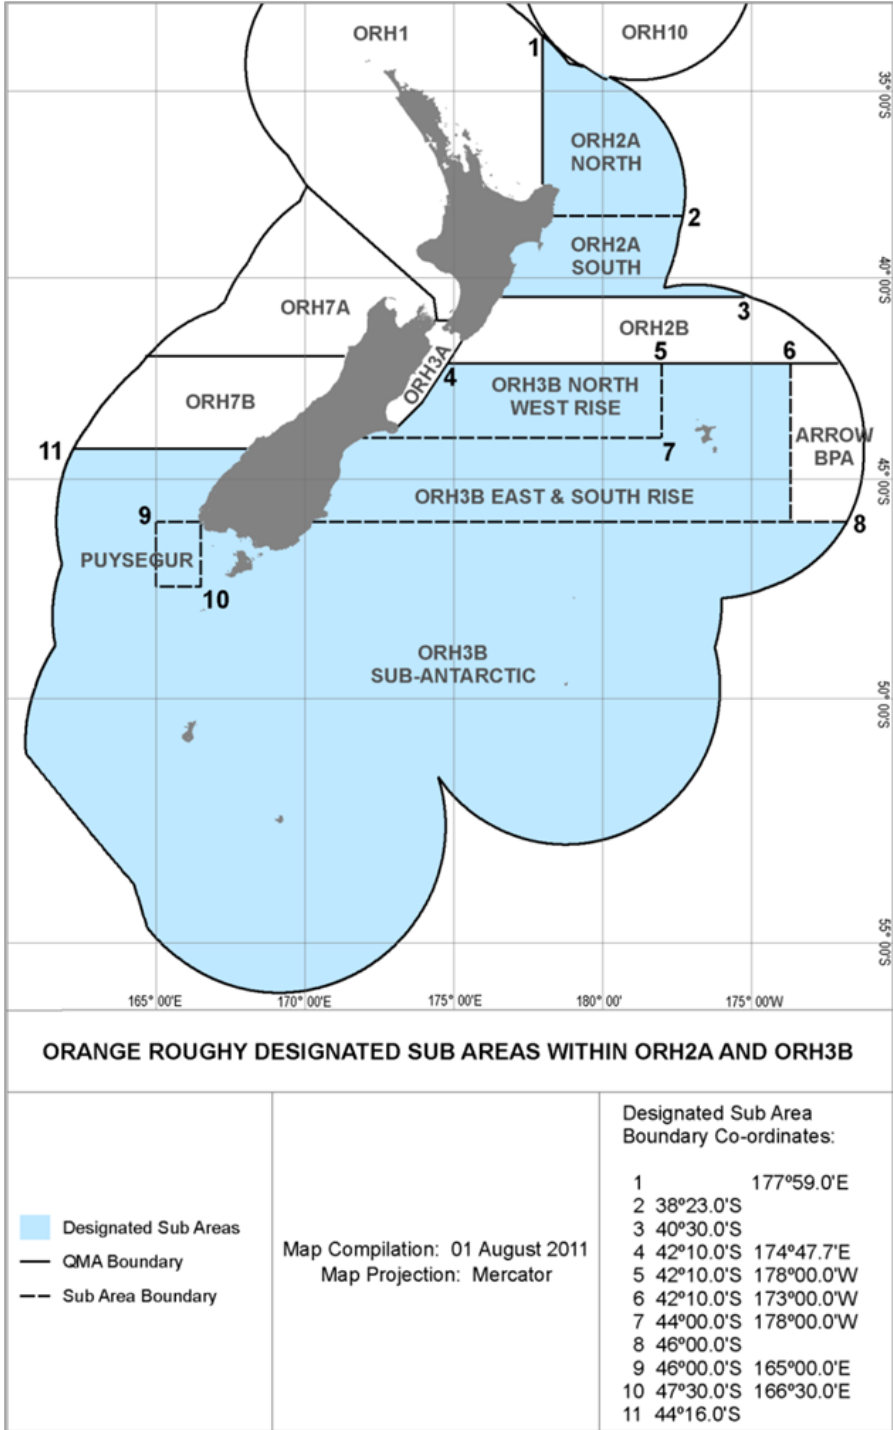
ORH1
1
ORH10
35°00'S
ORH2A NORTH
2
ORH2A SOUTH
40°00'S
3
ORH7A
ORH2B
5
6
ORH3A
4
ORH3B NORTH WEST RISE
ORH7B
11
7
ARROW BPA
45°00'S
ORH3B EAST & SOUTH RISE
9
8
PUYSEGUR
10
ORH3B SUB-ANTARCTIC
50°00'S
55°00'S
165° 00'E
170° 00'E
175° 00'E
180° 00'
175° 00'W

ORANGE ROUGHY DESIGNATED SUB AREAS WITHIN ORH2A AND ORH3B

Designated Sub Areas
QMA Boundary
Sub Area Boundary

Map Compilation: 01 August 2011
Map Projection: Mercator

Designated Sub Area Boundary Co-ordinates:

| | | |
|---|---|---|
| 1 | | 177º59.0'E |
| 2 | 38º23.0'S | |
| 3 | 40º30.0'S | |
| 4 | 42º10.0'S | 174º47.7'E |
| 5 | 42º10.0'S | 178º00.0'W |
| 6 | 42º10.0'S | 173º00.0'W |
| 7 | 44º00.0'S | 178º00.0'W |
| 8 | 46º00.0'S | |
| 9 | 46º00.0'S | 165º00.0'E |
| 10 | 47º30.0'S | 166º30.0'E |
| 11 | 44º16.0'S | |